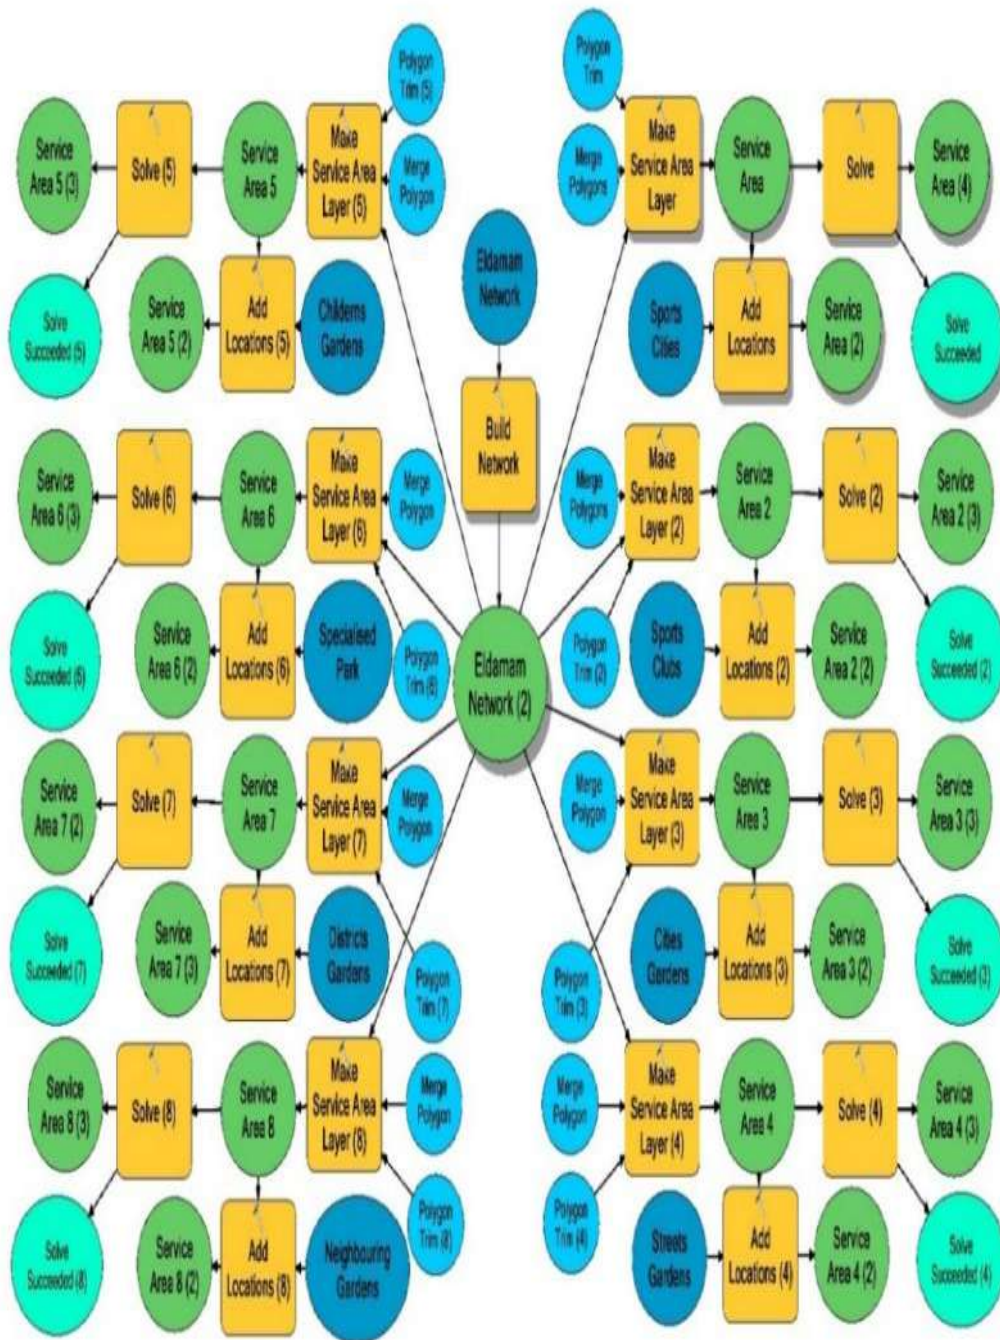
Polygon Trim (5)

Merge Polygon

Service Area 5 (3)

Solve (5)

Service Area 5

Make Service Area Layer (5)

Solve Succeeded (5)

Service Area 5 (2)

Add Locations (5)

Childerns Gardens

Polygon Trim

Merge Polygons

Make Service Area Layer

Service Area

Solve

Service Area (4)

Eldamam Network

Sports Cities

Add Locations

Service Area (2)

Solve Succeeded

Build Network

Service Area 6 (3)

Solve (6)

Service Area 6

Make Service Area Layer (6)

Merge Polygon

Merge Polygons

Make Service Area Layer (2)

Service Area 2

Solve (2)

Service Area 2 (3)

Solve Succeeded (6)

Service Area 6 (2)

Add Locations (6)

Specialised Park

Polygon Trim (6)

Eldamam Network (2)

Polygon Trim (2)

Sports Clubs

Add Locations (2)

Service Area 2 (2)

Solve Succeeded (2)

Service Area 7 (2)

Solve (7)

Service Area 7

Make Service Area Layer (7)

Merge Polygon

Merge Polygon

Make Service Area Layer (3)

Service Area 3

Solve (3)

Service Area 3 (3)

Solve Succeeded (7)

Service Area 7 (3)

Add Locations (7)

Districts Gardens

Polygon Trim (7)

Polygon Trim (3)

Cities Gardens

Add Locations (3)

Service Area 3 (2)

Solve Succeeded (3)

Service Area 8 (3)

Solve (8)

Service Area 8

Make Service Area Layer (8)

Merge Polygon

Merge Polygon

Make Service Area Layer (4)

Service Area 4

Solve (4)

Service Area 4 (3)

Solve Succeeded (8)

Service Area 8 (2)

Add Locations (8)

Neighbouring Gardens

Polygon Trim (8)

Polygon Trim (4)

Streets Gardens

Add Locations (4)

Service Area 4 (2)

Solve Succeeded (4)